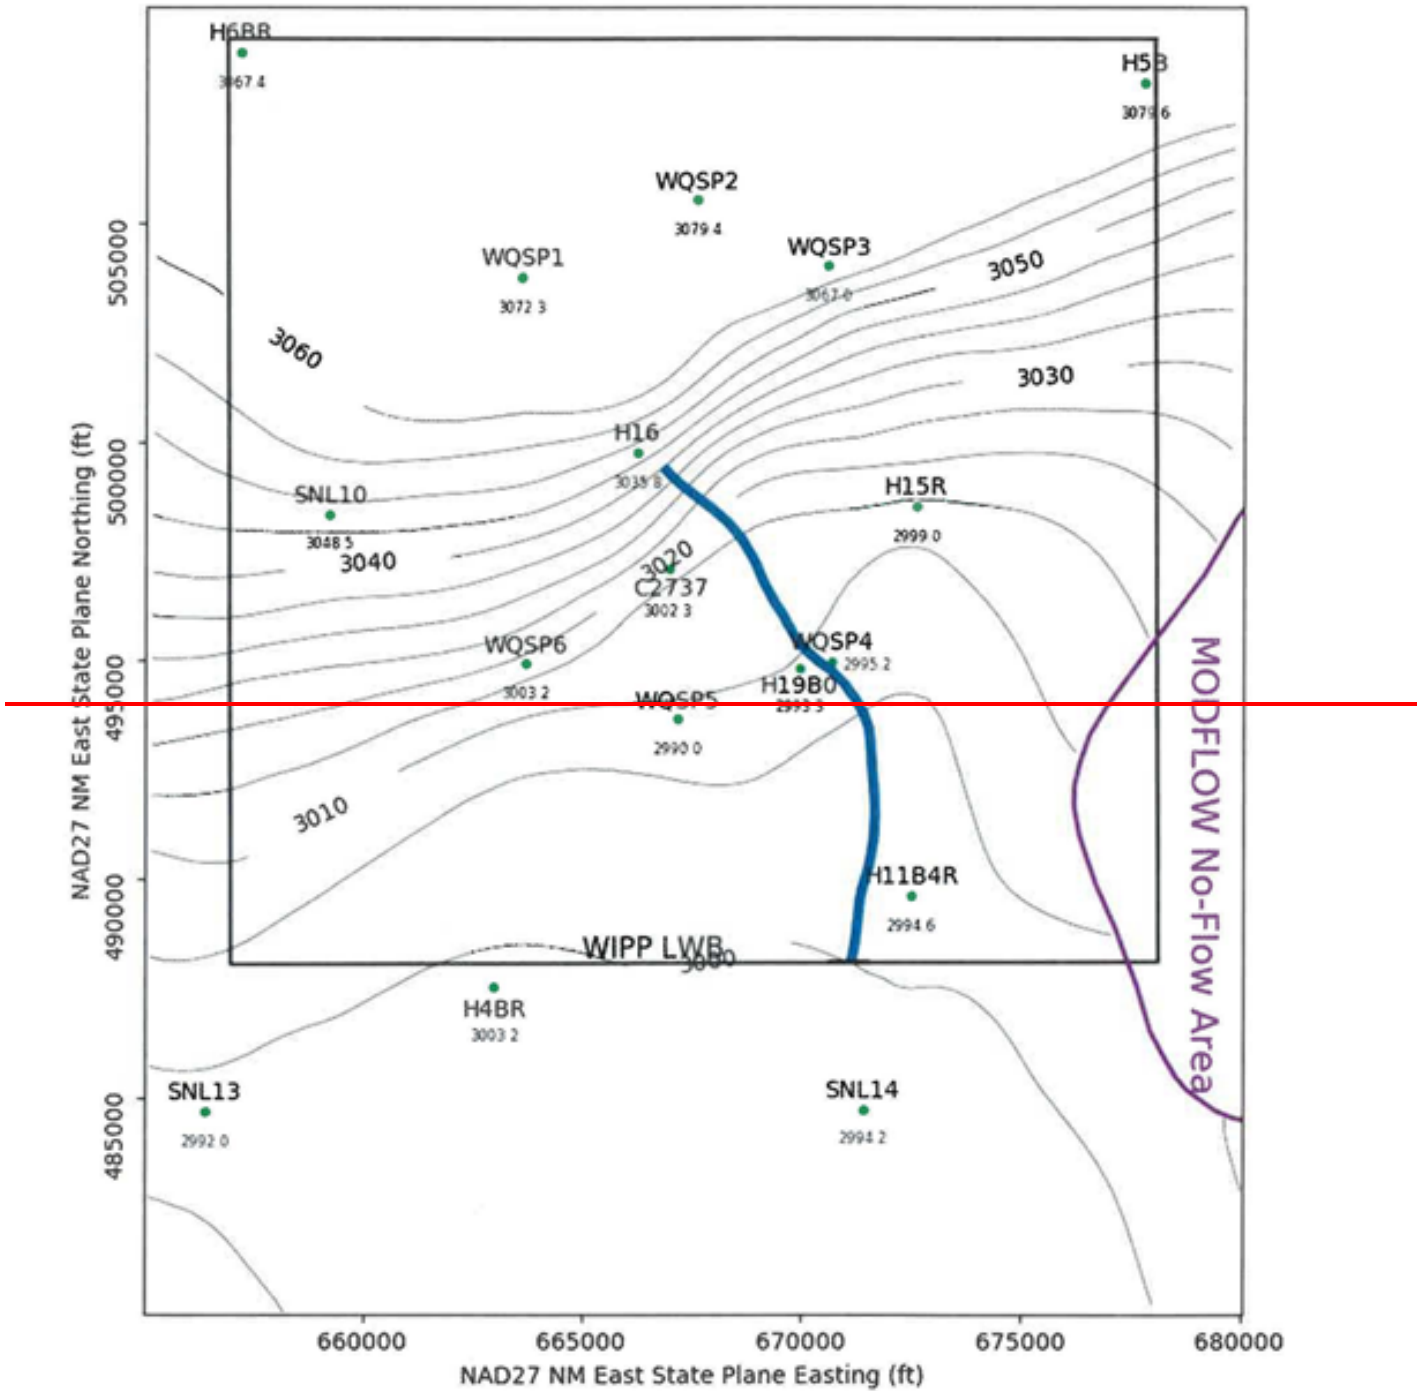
H6BR
3067 4
H5B
3079 6
WQSP2
3079 4
WQSP1
3072 3
WQSP3
3067 0
3050
3060
3030
H16
3035 8
H15R
2999 0
SNL10
3048 5
3040
3020
C2737
3002 3
WQSP4
2995 2
WQSP6
3003 2
H19B0
2995 5
WQSP5
2990 0
3010
H11B4R
2994 6
WIPP LWB
3000
H4BR
3003 2
SNL13
2992 0
SNL14
2994 2
MODFLOW No-Flow Area
505000
500000
495000
490000
485000
NAD27 NM East State Plane Northing (ft)
660000
665000
670000
675000
680000
NAD27 NM East State Plane Easting (ft)